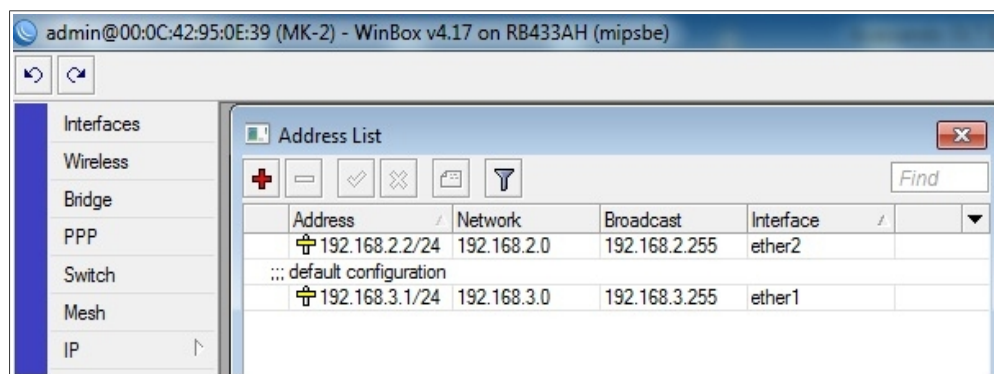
admin@00:0C:42:95:0E:39 (MK-2) - WinBox v4.17 on RB433AH (mipsbe)

Interfaces
Wireless
Bridge
PPP
Switch
Mesh
IP

Address List

Find

| Address | Network | Broadcast | Interface |
|---|---|---|---|
| 192.168.2.2/24 | 192.168.2.0 | 192.168.2.255 | ether2 |
| ;;; default configuration | | | |
| 192.168.3.1/24 | 192.168.3.0 | 192.168.3.255 | ether1 |